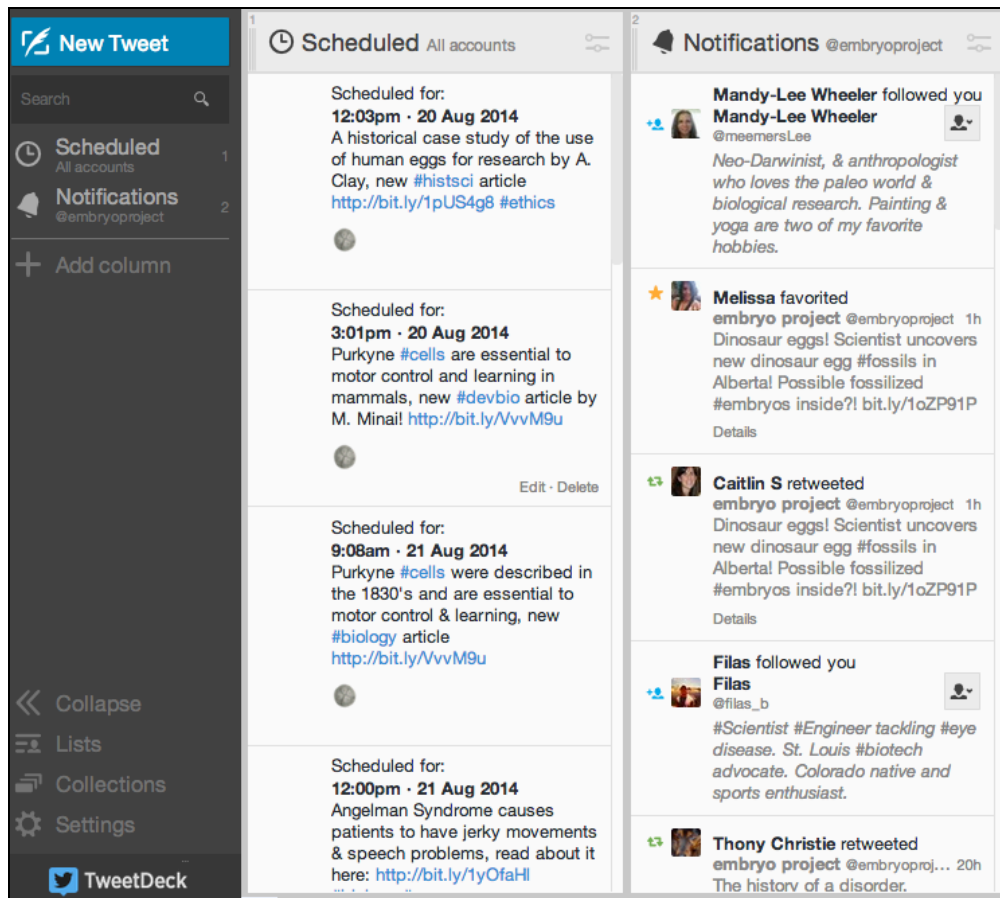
New Tweet

Search

Scheduled
All accounts 1

Notifications
@embryoproject 2

Add column

Collapse

Lists

Collections

Settings

TweetDeck

1
Scheduled All accounts

Scheduled for:
12:03pm · 20 Aug 2014
A historical case study of the use of human eggs for research by A. Clay, new #histsci article http://bit.ly/1pUS4g8 #ethics

Scheduled for:
3:01pm · 20 Aug 2014
Purkyne #cells are essential to motor control and learning in mammals, new #devbio article by M. Minai! http://bit.ly/VvvM9u

Edit · Delete

Scheduled for:
9:08am · 21 Aug 2014
Purkyne #cells were described in the 1830's and are essential to motor control & learning, new #biology article http://bit.ly/VvvM9u

Scheduled for:
12:00pm · 21 Aug 2014
Angelman Syndrome causes patients to have jerky movements & speech problems, read about it here: http://bit.ly/1yOfaHl
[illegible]

2
Notifications @embryoproject

Mandy-Lee Wheeler followed you
Mandy-Lee Wheeler
@meemersLee
Neo-Darwinist, & anthropologist who loves the paleo world & biological research. Painting & yoga are two of my favorite hobbies.

Melissa favorited
embryo project @embryoproject 1h
Dinosaur eggs! Scientist uncovers new dinosaur egg #fossils in Alberta! Possible fossilized #embryos inside?! bit.ly/1oZP91P
Details

Caitlin S retweeted
embryo project @embryoproject 1h
Dinosaur eggs! Scientist uncovers new dinosaur egg #fossils in Alberta! Possible fossilized #embryos inside?! bit.ly/1oZP91P
Details

Filas followed you
Filas
@filas_b
#Scientist #Engineer tackling #eye disease. St. Louis #biotech advocate. Colorado native and sports enthusiast.

Thony Christie retweeted
embryo project @embryoproj... 20h
The history of a disorder.